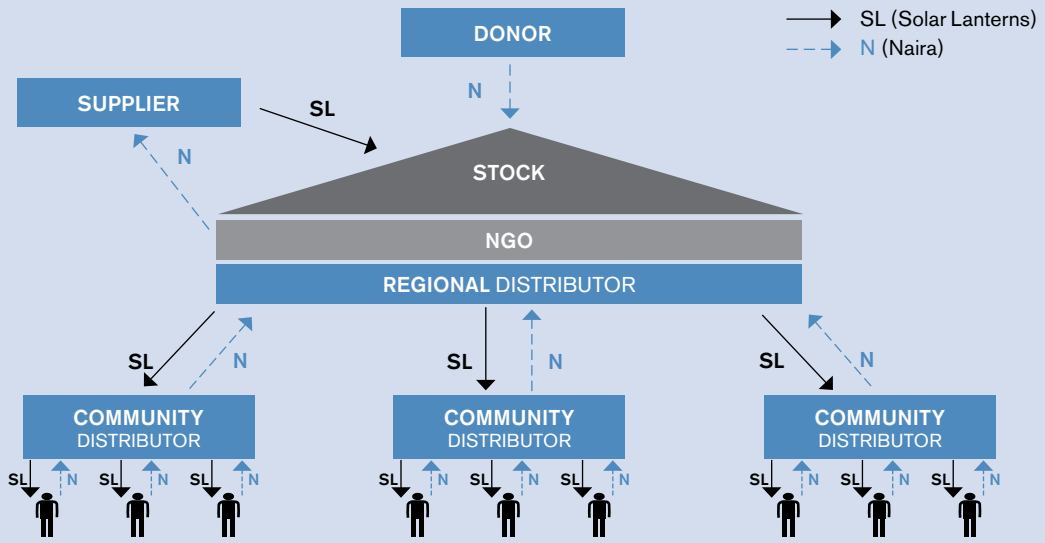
SL (Solar Lanterns)
N (Naira)

DONOR

N

SUPPLIER

SL

N

STOCK

NGO

REGIONAL DISTRIBUTOR

SL
N
SL
N
SL
N

COMMUNITY DISTRIBUTOR

COMMUNITY DISTRIBUTOR

COMMUNITY DISTRIBUTOR

SL N SL N SL N
SL N SL N SL N
SL N SL N SL N